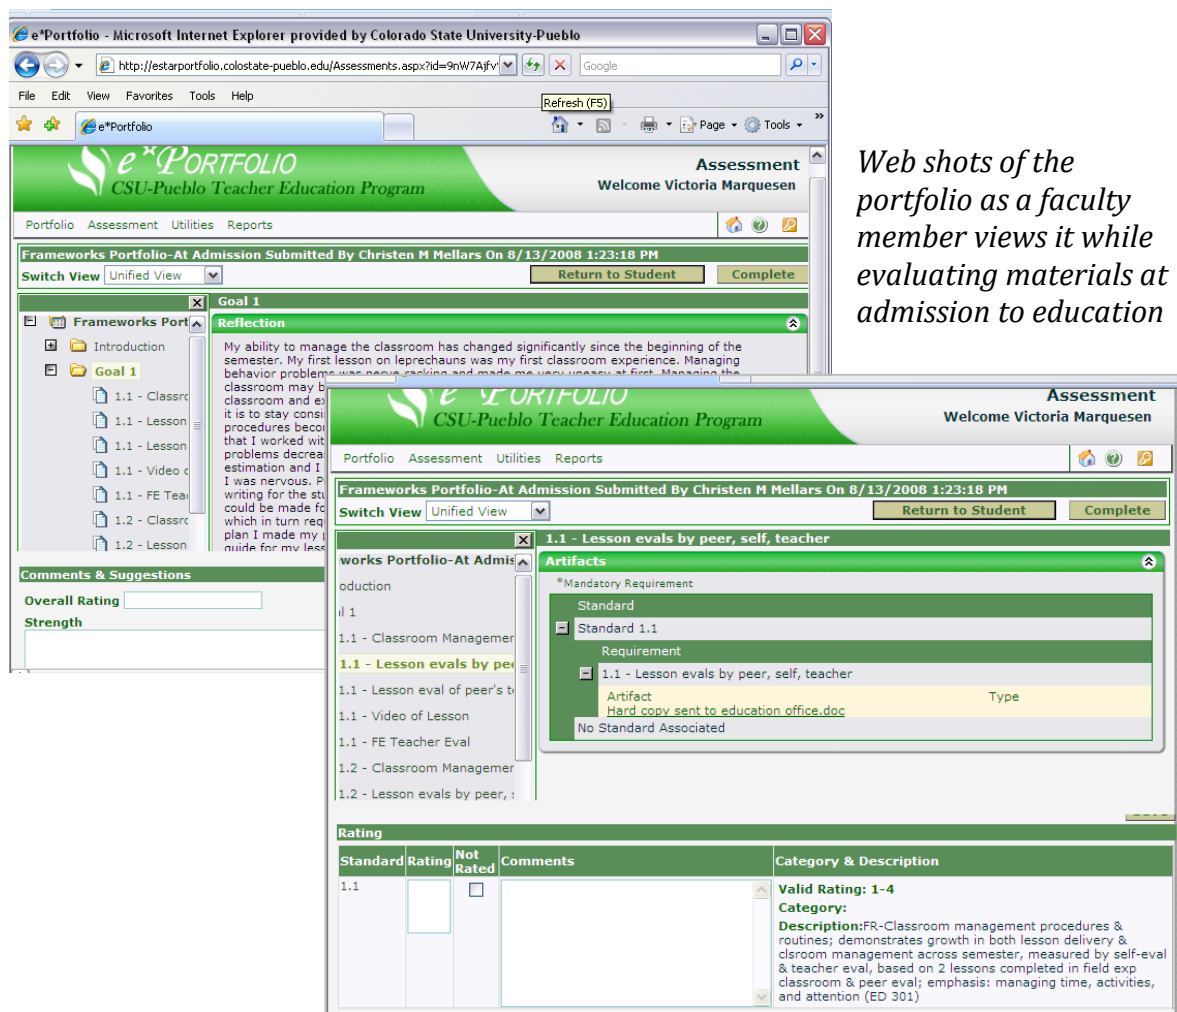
e*Portfolio - Microsoft Internet Explorer provided by Colorado State University-Pueblo

http://estarportfolio.colostate-pueblo.edu/Assessments.aspx?id=9nW7Ajfv

Google

File Edit View Favorites Tools Help

Refresh (F5)

e*Portfolio

Page Tools

e*Portfolio
CSU-Pueblo Teacher Education Program

Assessment
Welcome Victoria Marquesen

Portfolio Assessment Utilities Reports

Frameworks Portfolio-At Admission Submitted By Christen M Mellars On 8/13/2008 1:23:18 PM

Switch View Unified View

Return to Student Complete

Frameworks Port

Introduction

Goal 1

1.1 - Classro

1.1 - Lesson

1.1 - Lesson

1.1 - Video c

1.1 - FE Tea

1.2 - Classro

1.2 - Lesson

Goal 1

Reflection

My ability to manage the classroom has changed significantly since the beginning of the semester. My first lesson on leprechauns was my first classroom experience. Managing behavior problems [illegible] classroom may b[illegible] classroom and e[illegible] it is to stay consi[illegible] procedures beco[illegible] that I worked wit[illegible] problems decrea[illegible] estimation and I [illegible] I was nervous. P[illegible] writing for the stu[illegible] could be made fo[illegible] which in turn req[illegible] plan I made my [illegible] guide for my less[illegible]

Comments & Suggestions

Overall Rating

Strength

Web shots of the portfolio as a faculty member views it while evaluating materials at admission to education

e*Portfolio
CSU-Pueblo Teacher Education Program

Assessment
Welcome Victoria Marquesen

Portfolio Assessment Utilities Reports

Frameworks Portfolio-At Admission Submitted By Christen M Mellars On 8/13/2008 1:23:18 PM

Switch View Unified View

Return to Student Complete

works Portfolio-At Admis

oduction

l 1

1.1 - Classroom Managemen

1.1 - Lesson evals by pee

1.1 - Lesson eval of peer's t

1.1 - Video of Lesson

1.1 - FE Teacher Eval

1.2 - Classroom Managemen

1.2 - Lesson evals by peer, s

1.1 - Lesson evals by peer, self, teacher

Artifacts

*Mandatory Requirement

Standard

Standard 1.1

Requirement

1.1 - Lesson evals by peer, self, teacher

Artifact Type

Hard copy sent to education office.doc

No Standard Associated

Rating

| Standard | Rating | Not Rated | Comments | Category & Description |
|---|---|---|---|---|
| 1.1 | | | | Valid Rating: 1-4<br>Category:<br>Description:FR-Classroom management procedures & routines; demonstrates growth in both lesson delivery & clsroom management across semester, measured by self-eval & teacher eval, based on 2 lessons completed in field exp classroom & peer eval; emphasis: managing time, activities, and attention (ED 301) |